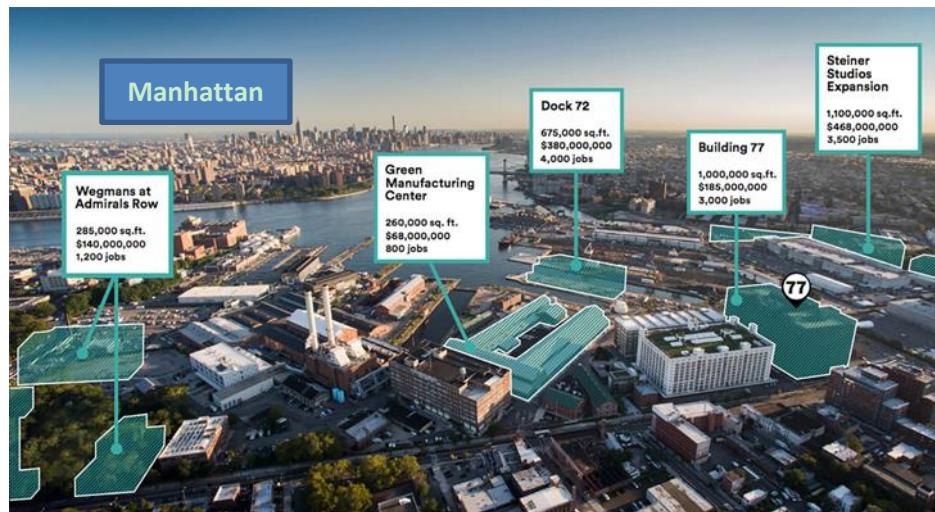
Manhattan

Wegmans at Admirals Row
285,000 sq.ft.
$140,000,000
1,200 jobs

Green Manufacturing Center
260,000 sq. ft.
$68,000,000
800 jobs

Dock 72
675,000 sq.ft.
$380,000,000
4,000 jobs

Building 77
1,000,000 sq.ft.
$185,000,000
3,000 jobs

Steiner Studios Expansion
1,100,000 sq.ft.
$468,000,000
3,500 jobs

77